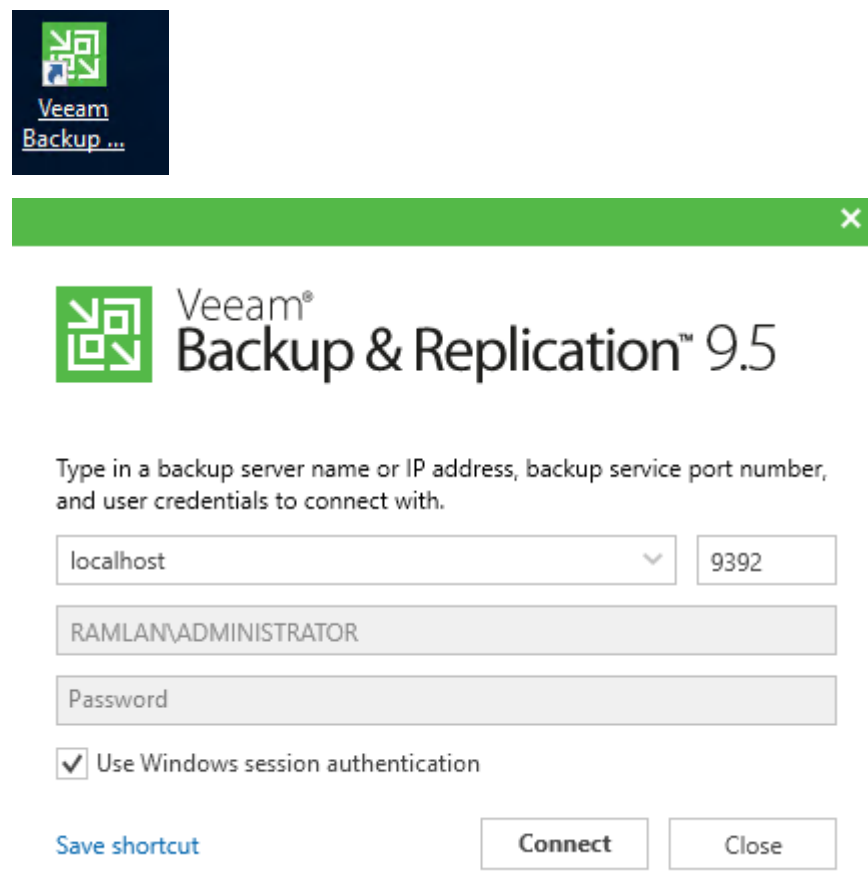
Veeam Backup ...

✕

Veeam®
Backup & Replication™ 9.5

Type in a backup server name or IP address, backup service port number, and user credentials to connect with.

localhost

9392

RAMLAN\ADMINISTRATOR

Password

Use Windows session authentication

Save shortcut

Connect

Close